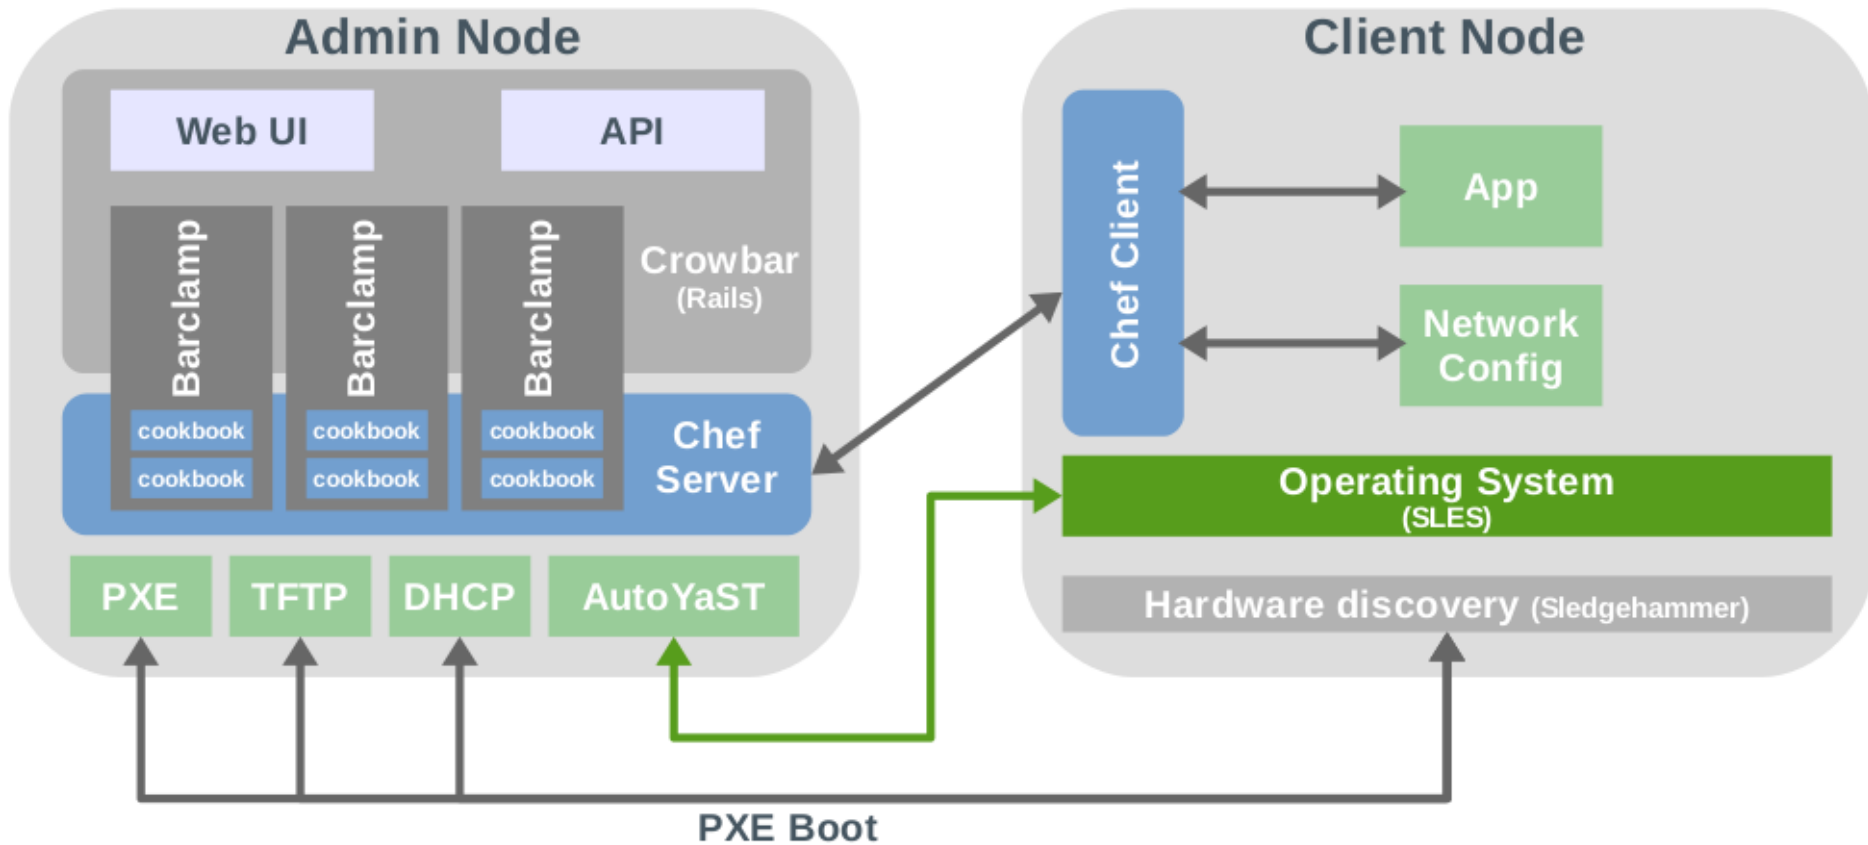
Admin Node

Web UI

API

Barclamp

Barclamp

Barclamp

Crowbar
(Rails)

cookbook

cookbook

cookbook

cookbook

cookbook

cookbook

Chef Server

PXE

TFTP

DHCP

AutoYaST

Client Node

Chef Client

App

Network Config

Operating System
(SLES)

Hardware discovery (Sledgehammer)

PXE Boot